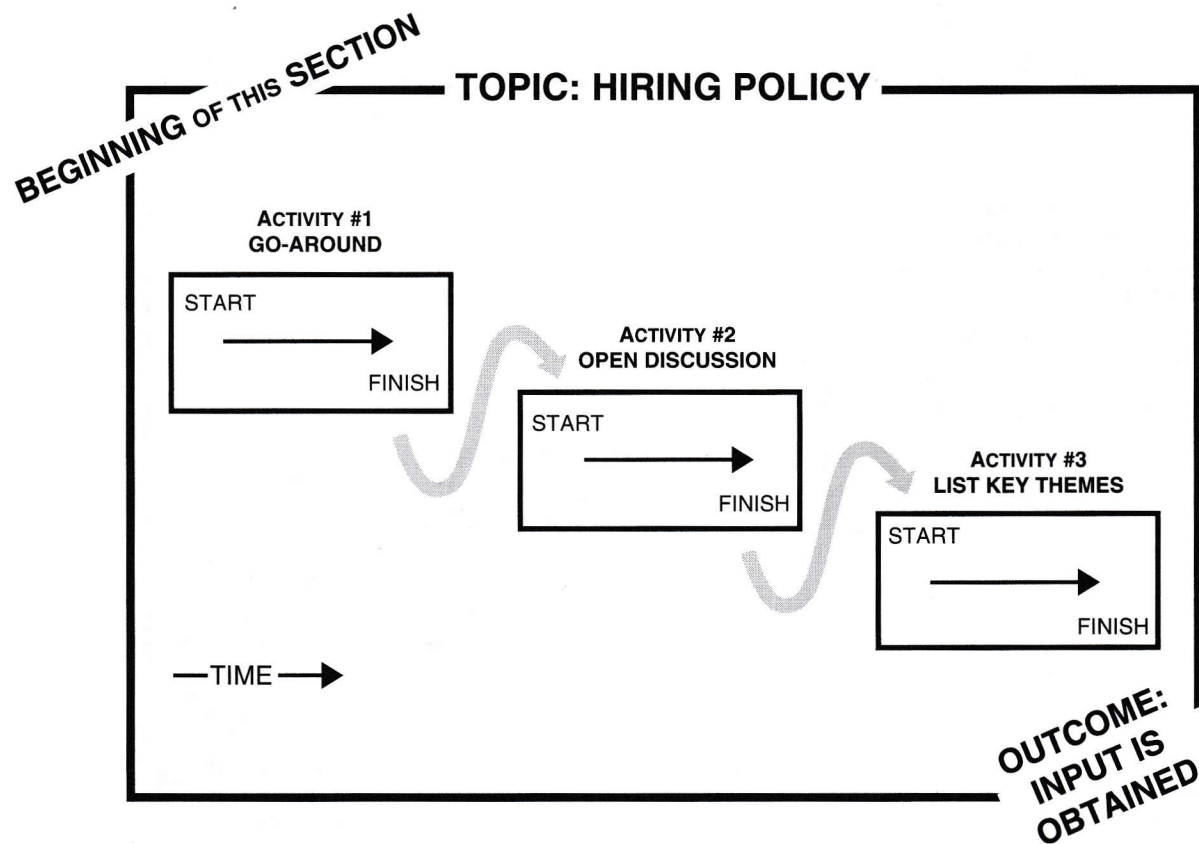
BEGINNING OF THIS SECTION

TOPIC: HIRING POLICY

ACTIVITY #1
GO-AROUND

START

FINISH

ACTIVITY #2
OPEN DISCUSSION

START

FINISH

ACTIVITY #3
LIST KEY THEMES

START

FINISH

TIME

OUTCOME:
INPUT IS
OBTAINED